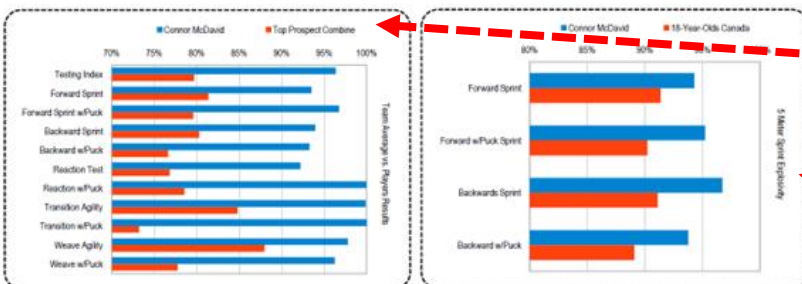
Connor McDavid Top Prospect Combine

70% 75% 80% 85% 90% 95% 100%

Testing Index
Forward Sprint
Forward Sprint w/Puck
Backward Sprint
Backward w/Puck
Reaction Test
Reaction w/Puck
Transition Agility
Transition w/Puck
Weave Agility
Weave w/Puck

Team Average vs. Players Results

Connor McDavid 18-Year-Olds Canada

80% 85% 90% 95%

Forward Sprint
Forward w/Puck Sprint
Backwards Sprint
Backward w/Puck

5 Meter Sprint Explosivity